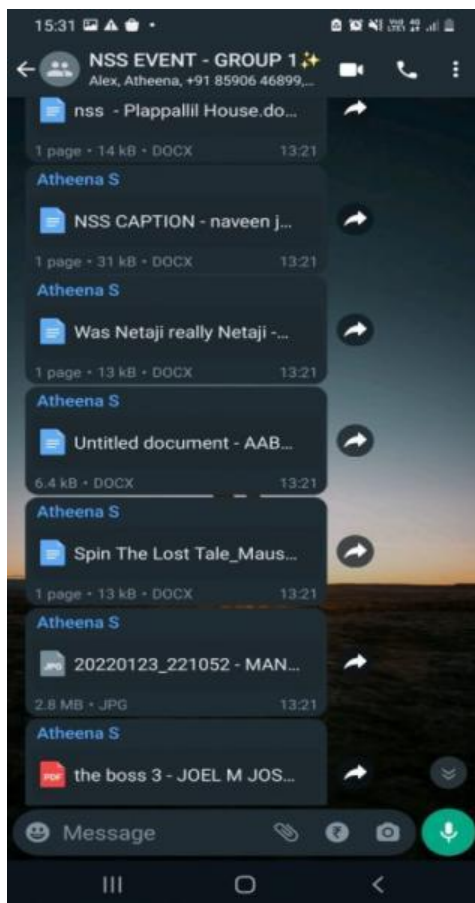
15:31

NSS EVENT - GROUP 1✨
Alex, Atheena, +91 85906 46899,...

nss - Plappallil House.do...
1 page • 14 kB • DOCX 13:21

Atheena S
NSS CAPTION - naveen j...
1 page • 31 kB • DOCX 13:21

Atheena S
Was Netaji really Netaji -...
1 page • 13 kB • DOCX 13:21

Atheena S
Untitled document - AAB...
6.4 kB • DOCX 13:21

Atheena S
Spin The Lost Tale_Maus...
1 page • 13 kB • DOCX 13:21

Atheena S
JPG 20220123_221052 - MAN...
2.8 MB • JPG 13:21

Atheena S
PDF the boss 3 - JOEL M JOS...

Message